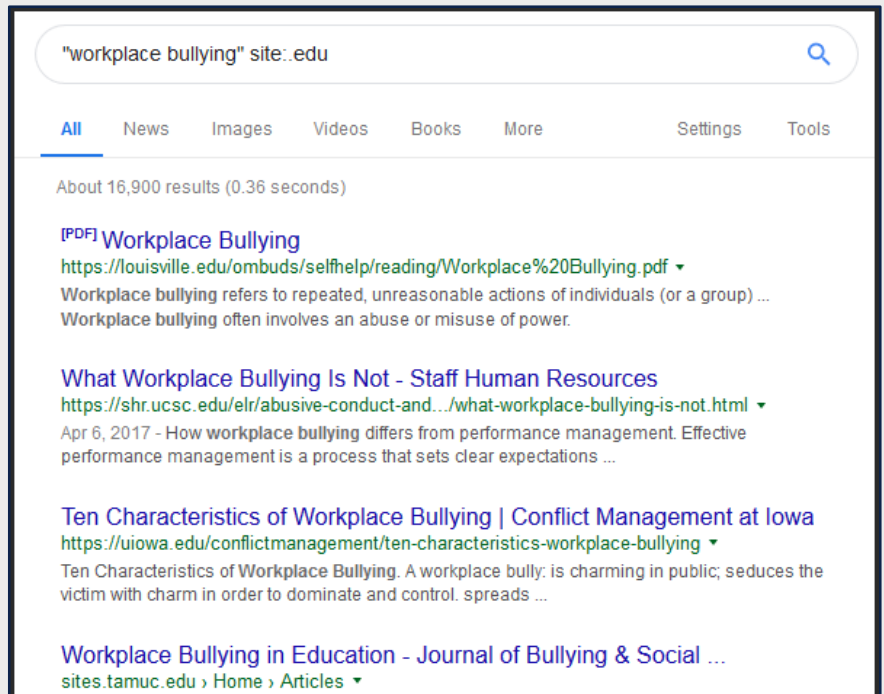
"workplace bullying" site:.edu

All News Images Videos Books More Settings Tools

About 16,900 results (0.36 seconds)

[PDF] Workplace Bullying
https://louisville.edu/ombuds/selfhelp/reading/Workplace%20Bullying.pdf ▾
Workplace bullying refers to repeated, unreasonable actions of individuals (or a group) ... Workplace bullying often involves an abuse or misuse of power.

What Workplace Bullying Is Not - Staff Human Resources
https://shr.ucsc.edu/elr/abusive-conduct-and.../what-workplace-bullying-is-not.html ▾
Apr 6, 2017 - How workplace bullying differs from performance management. Effective performance management is a process that sets clear expectations ...

Ten Characteristics of Workplace Bullying | Conflict Management at Iowa
https://uiowa.edu/conflictmanagement/ten-characteristics-workplace-bullying ▾
Ten Characteristics of Workplace Bullying. A workplace bully: is charming in public; seduces the victim with charm in order to dominate and control. spreads ...

Workplace Bullying in Education - Journal of Bullying & Social ...
sites.tamuc.edu › Home › Articles ▾